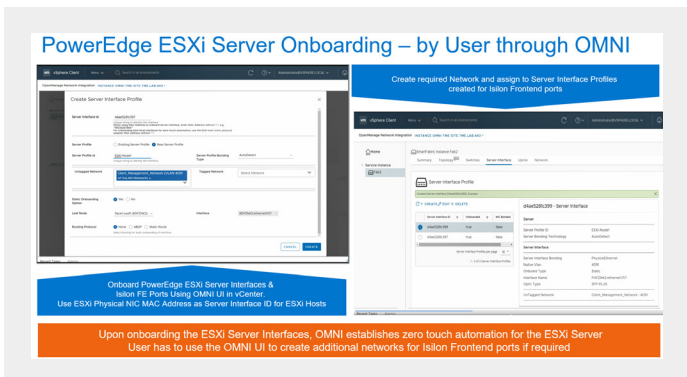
PowerEdge ESXi Server Onboarding – by User through OMNI

vSphere Client

Create Server Interface Profile

Server Interface Id

Server Profile

Existing Server Profile

New Server Profile

Server Profile Id

Server Profile Bonding Type

AutoDetect

Untagged Network

Tagged Network

Select Network

Static Onboarding Option

Yes

No

Leaf Node

Interface

Routing Protocol

None

BGP

Static Route

CANCEL

CREATE

Onboard PowerEdge ESXi Server Interfaces & Isilon FE Ports Using OMNI UI in vCenter. Use ESXi Physical NIC MAC Address as Server Interface ID for ESXi Hosts

Create required Network and assign to Server Interface Profiles created for Isilon Frontend ports

vSphere Client

Home

Service Instance

Summary

Topology

Switches

Server Interface

Uplink

Network

Server Interface Profile

+ CREATE

EDIT

DELETE

d4ae528c399 - Server Interface

Server

Server Interface

Untagged Network

Upon onboarding the ESXi Server Interfaces, OMNI establishes zero touch automation for the ESXi Server User has to use the OMNI UI to create additional networks for Isilon Frontend ports if required